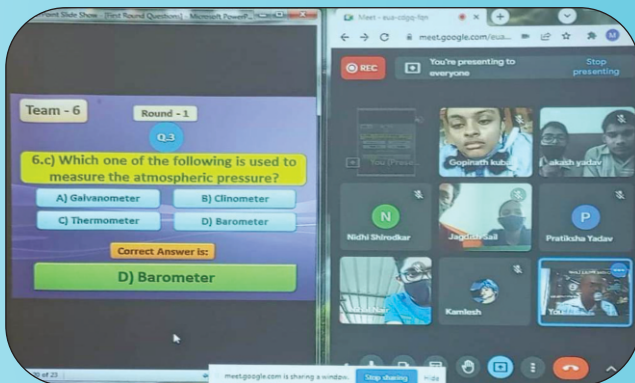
Point Slide Show - [First Round Question] - Microsoft PowerP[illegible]

Team - 6

Round - 1

Q.3

6.c) Which one of the following is used to measure the atmospheric pressure?

A) Galvanometer

B) Clinometer

C) Thermometer

D) Barometer

Correct Answer is:

D) Barometer

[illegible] of 23

Meet - eua-cdgq-fgn

meet.google.com/eua...

REC

You're presenting to everyone

Stop presenting

You (Prese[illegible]

Gopinath kuba

akash yadav

N

Nidhi Shirodkar

Jagdish Sail

P

Pratiksha Yadav

Kamlesh

You

meet.google.com is sharing a window.

Stop sharing

Hide